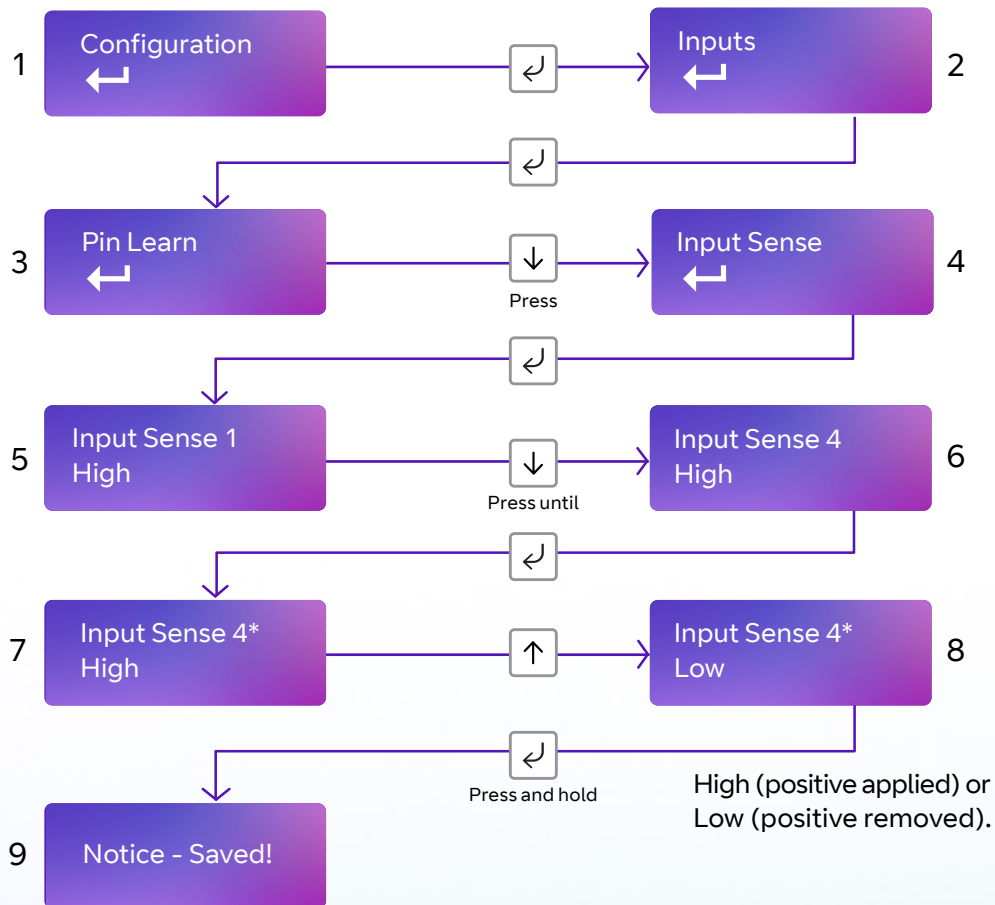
1 Configuration

2 Inputs

3 Pin Learn

Press

4 Input Sense

5 Input Sense 1 High

Press until

6 Input Sense 4 High

7 Input Sense 4* High

8 Input Sense 4* Low

Press and hold

High (positive applied) or Low (positive removed).

9 Notice - Saved!